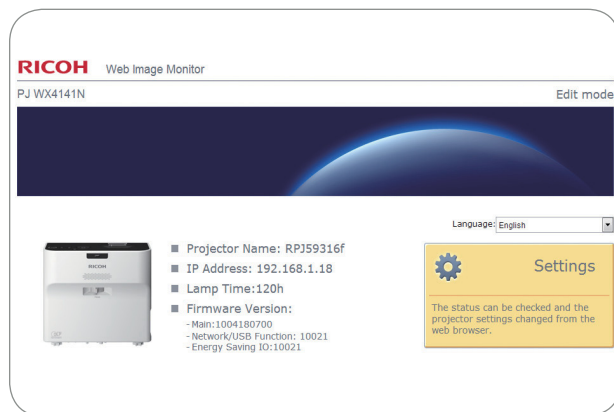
RICOH Web Image Monitor

PJ WX4141N

Edit mode

Language: English

RICOH

Projector Name: RPJ59316f

IP Address: 192.168.1.18

Lamp Time:120h

Firmware Version:

- Main:1004180700
- Network/USB Function: 10021
- Energy Saving IO:10021

Settings

The status can be checked and the projector settings changed from the web browser.